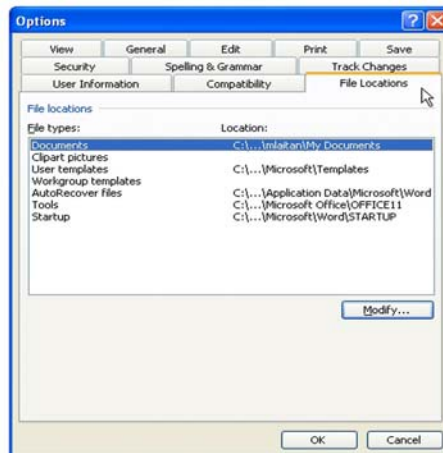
Options

View | General | Edit | Print | Save
Security | Spelling & Grammar | Track Changes
User Information | Compatibility | File Locations

File locations

File types: | Location:
Documents | C:\...\mlaitan\My Documents
Clipart pictures |
User templates | C:\...\Microsoft\Templates
Workgroup templates |
AutoRecover files | C:\...\Application Data\Microsoft\Word
Tools | C:\...\Microsoft Office\OFFICE11
Startup | C:\...\Microsoft\Word\STARTUP

Modify...

OK | Cancel